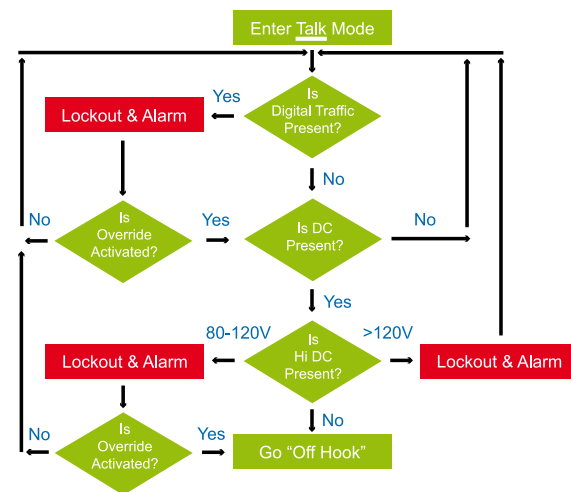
Enter Talk Mode

Yes

Lockout & Alarm

Is Digital Traffic Present?

No

No

Is Override Activated?

Yes

Is DC Present?

No

Yes

80-120V

>120V

Lockout & Alarm

Is Hi DC Present?

Lockout & Alarm

No

No

Is Override Activated?

Yes

Go “Off Hook”